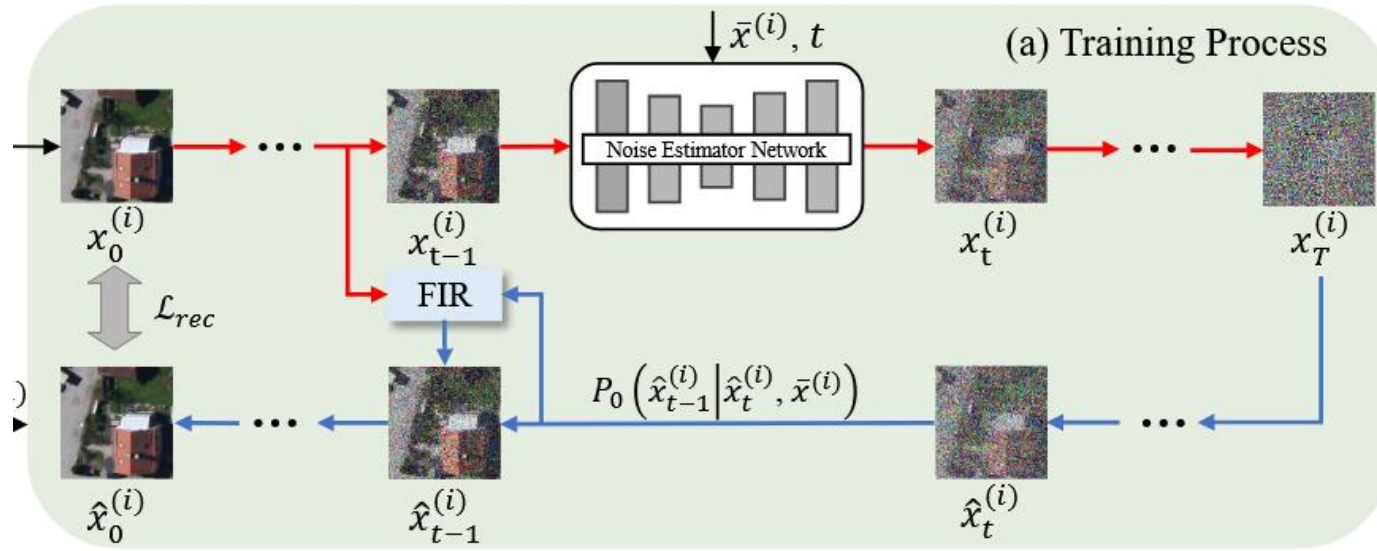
$\bar{x}^{(i)}$, $t$

(a) Training Process

Noise Estimator Network

$x_0^{(i)}$

$x_{t-1}^{(i)}$

$x_t^{(i)}$

$x_T^{(i)}$

$\mathcal{L}_{rec}$

FIR

$P_0\left(\hat{x}_{t-1}^{(i)} \middle| \hat{x}_t^{(i)}, \bar{x}^{(i)}\right)$

$\hat{x}_0^{(i)}$

$\hat{x}_{t-1}^{(i)}$

$\hat{x}_t^{(i)}$